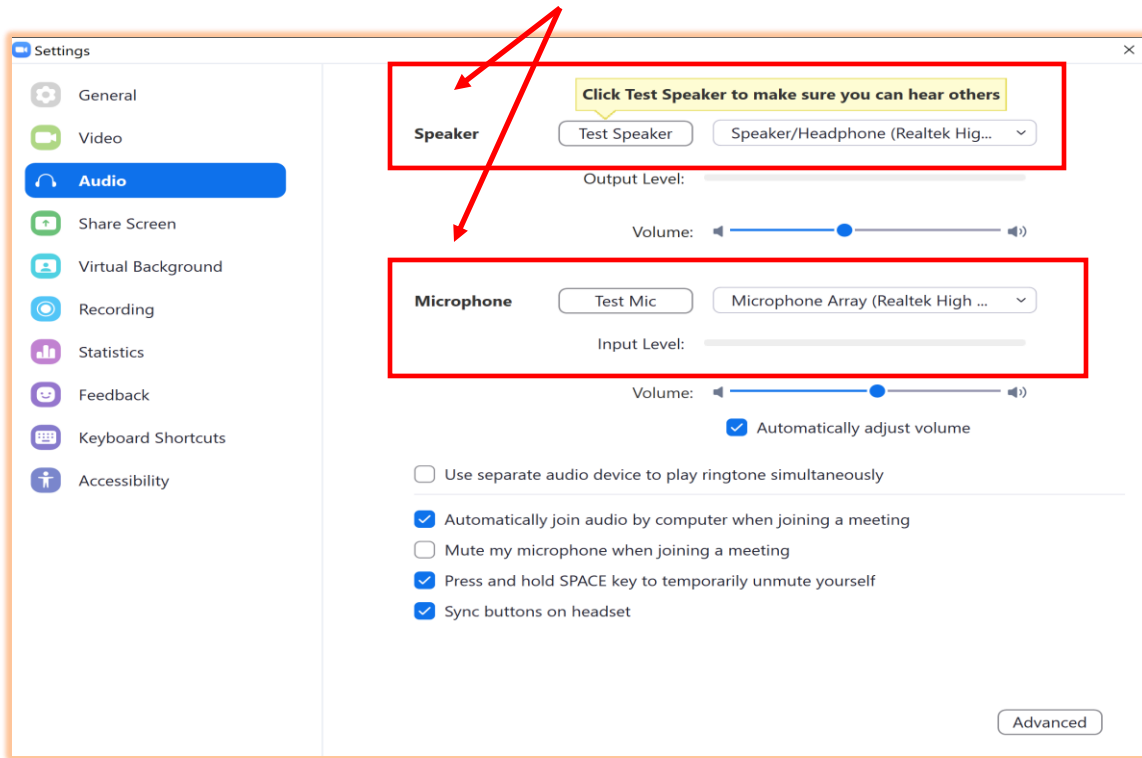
Settings

×

General

Video

Audio

Share Screen

Virtual Background

Recording

Statistics

Feedback

Keyboard Shortcuts

Accessibility

Click Test Speaker to make sure you can hear others

Speaker

Test Speaker

Speaker/Headphone (Realtek Hig...

Output Level:

Volume:

Microphone

Test Mic

Microphone Array (Realtek High ...

Input Level:

Volume:

Automatically adjust volume

Use separate audio device to play ringtone simultaneously

Automatically join audio by computer when joining a meeting

Mute my microphone when joining a meeting

Press and hold SPACE key to temporarily unmute yourself

Sync buttons on headset

Advanced